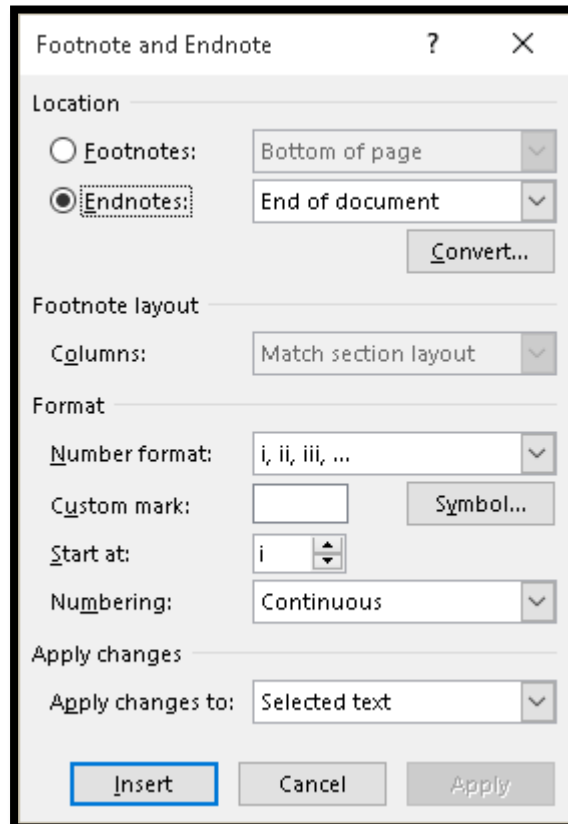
Footnote and Endnote ? ×

Location

Footnotes: Bottom of page

Endnotes: End of document

Convert...

Footnote layout

Columns: Match section layout

Format

Number format: i, ii, iii, ...

Custom mark: Symbol...

Start at: i

Numbering: Continuous

Apply changes

Apply changes to: Selected text

Insert Cancel Apply